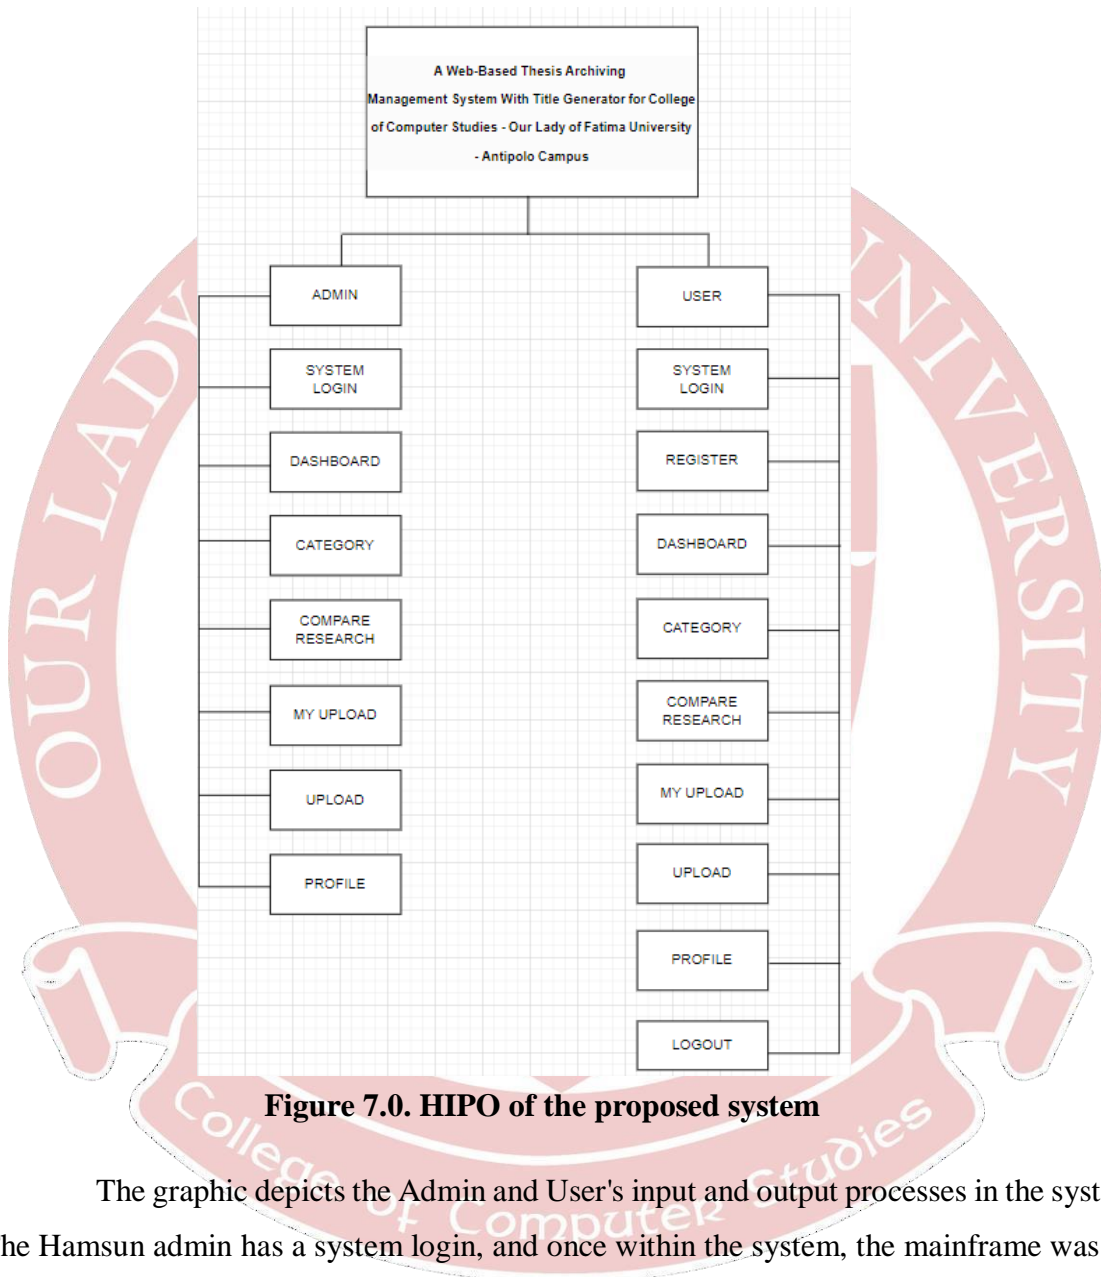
A Web-Based Thesis Archiving Management System With Title Generator for College of Computer Studies - Our Lady of Fatima University - Antipolo Campus

ADMIN

SYSTEM LOGIN

DASHBOARD

CATEGORY

COMPARE RESEARCH

MY UPLOAD

UPLOAD

PROFILE

USER

SYSTEM LOGIN

REGISTER

DASHBOARD

CATEGORY

COMPARE RESEARCH

MY UPLOAD

UPLOAD

PROFILE

LOGOUT

OUR LADY OF FATIMA UNIVERSITY

College of Computer Studies

Figure 7.0. HIPO of the proposed system

The graphic depicts the Admin and User's input and output processes in the syst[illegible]

he Hamsun admin has a system login, and once within the system, the mainframe was